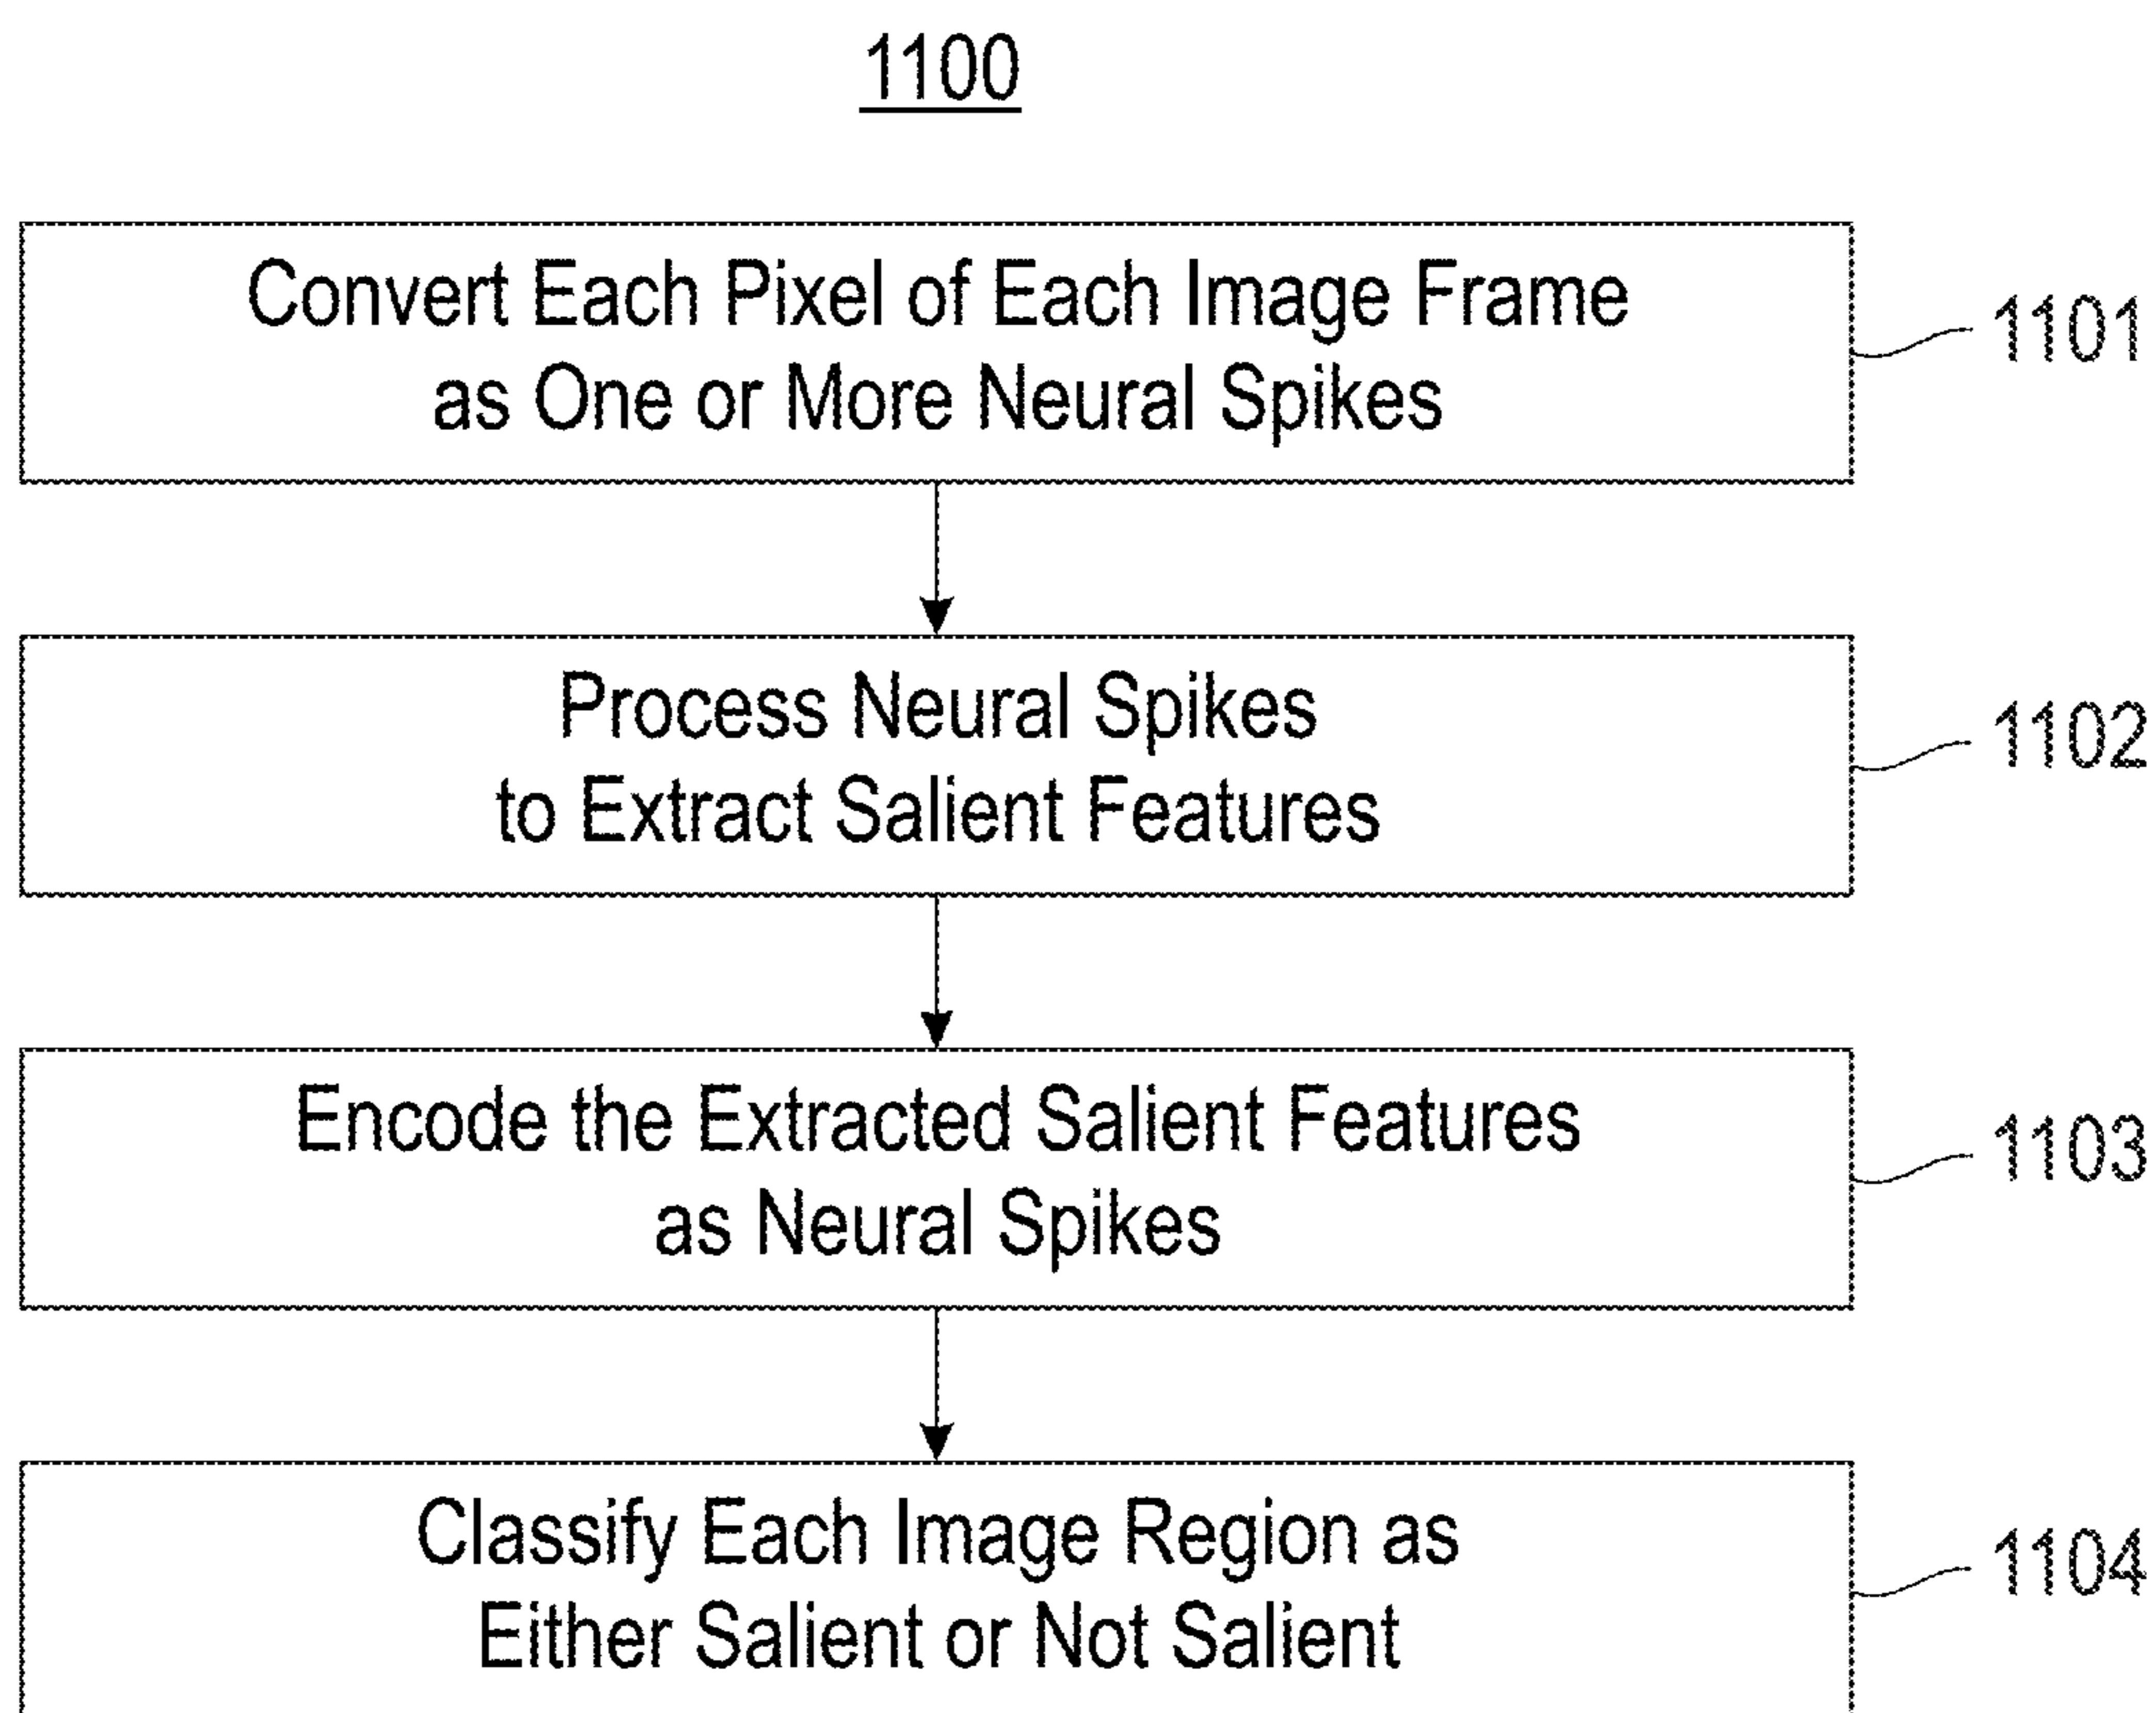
1100

Convert Each Pixel of Each Image Frame as One or More Neural Spikes

1101

Process Neural Spikes to Extract Salient Features

1102

Encode the Extracted Salient Features as Neural Spikes

1103

Classify Each Image Region as Either Salient or Not Salient

1104